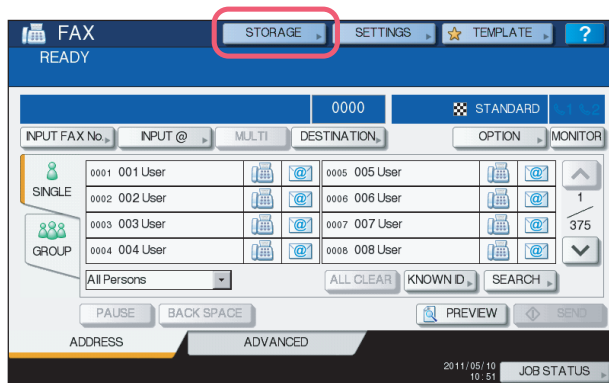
FAX
READY

STORAGE
SETTINGS
TEMPLATE
?

0000
STANDARD

INPUT FAX No.
INPUT @
MULTI
DESTINATION
OPTION
MONITOR

SINGLE
GROUP

0001 001 User
0002 002 User
0003 003 User
0004 004 User
0005 005 User
0006 006 User
0007 007 User
0008 008 User

1
375

All Persons
ALL CLEAR
KNOWN ID
SEARCH

PAUSE
BACK SPACE
PREVIEW
SEND

ADDRESS
ADVANCED

2011/05/10
10:51
JOB STATUS